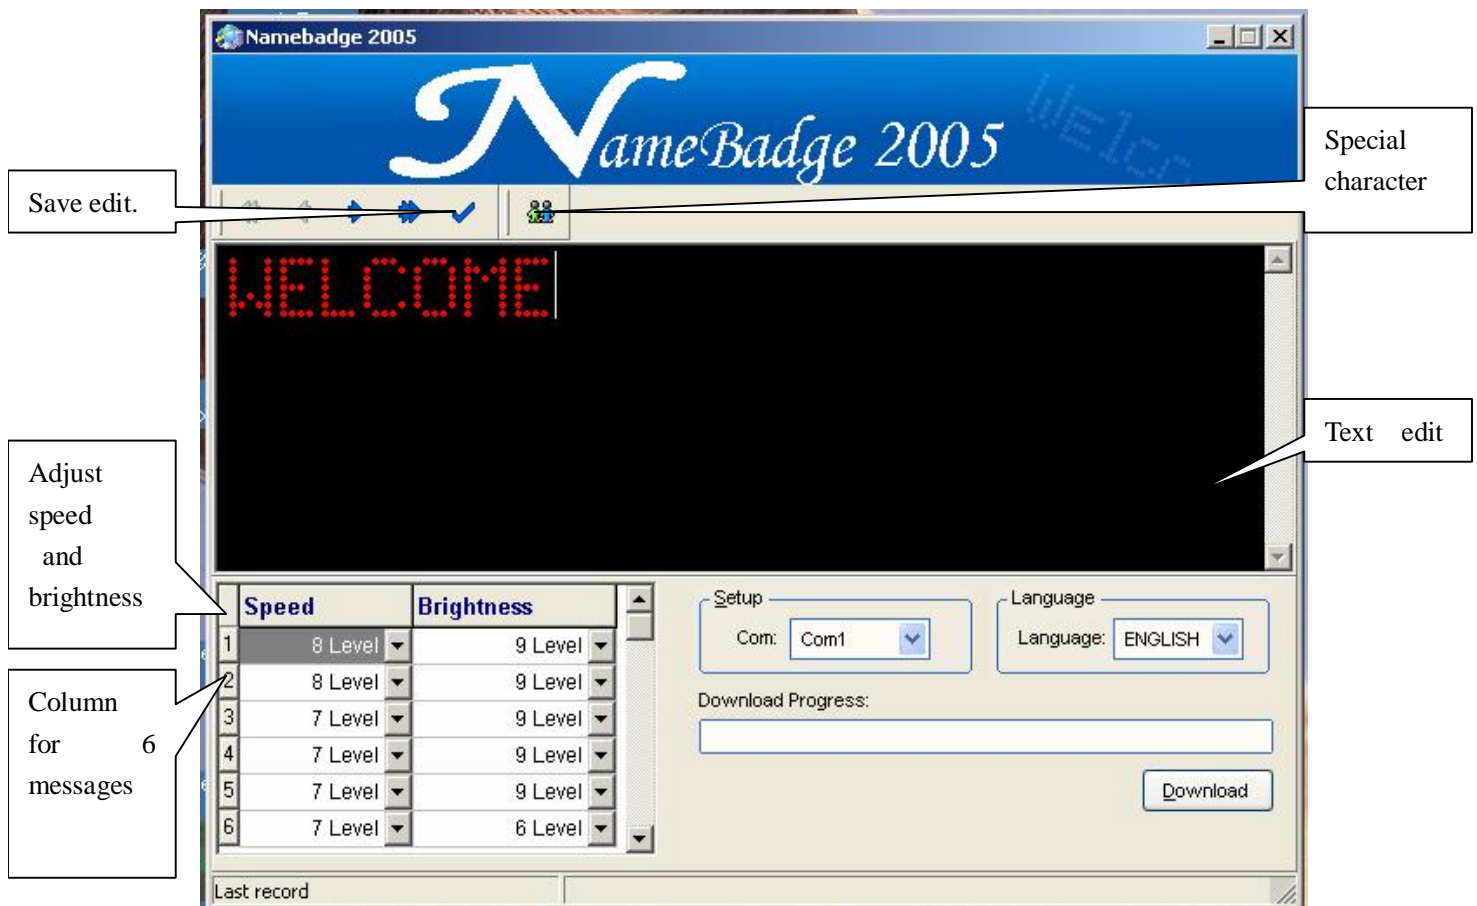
Namebadge 2005

NameBadge 2005

Welco

Save edit.

Special character

WELCOME

Text edit

Adjust speed and brightness

Column for 6 messages

| | Speed | Brightness |
|---|---|---|
| 1 | 8 Level | 9 Level |
| 2 | 8 Level | 9 Level |
| 3 | 7 Level | 9 Level |
| 4 | 7 Level | 9 Level |
| 5 | 7 Level | 9 Level |
| 6 | 7 Level | 6 Level |

Setup
Com: Com1

Language
Language: ENGLISH

Download Progress:

Download

Last record